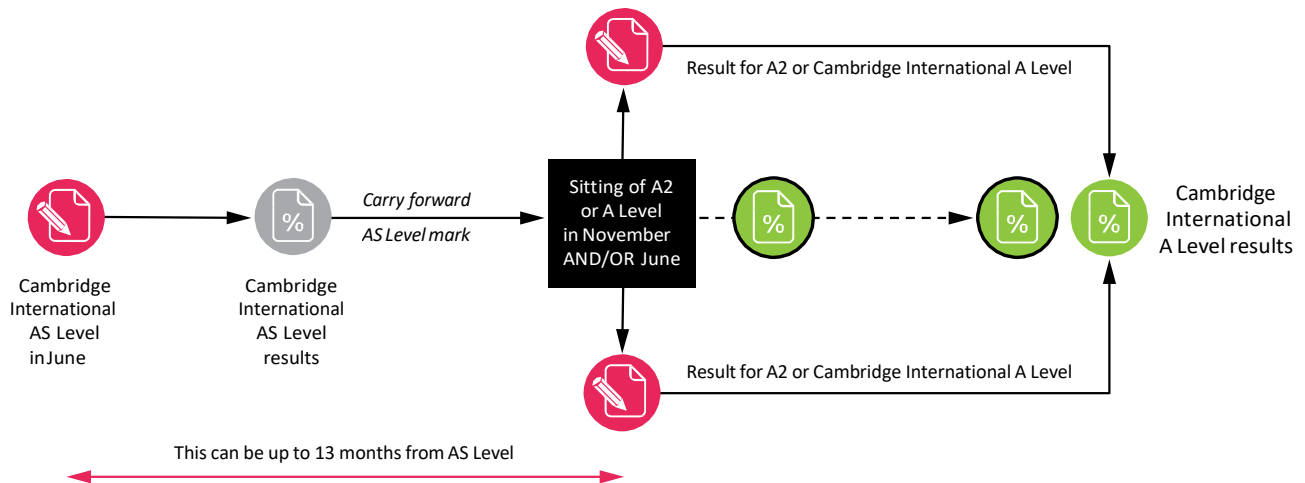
Result for A2 or Cambridge International A Level

Cambridge International AS Level in June

%

Cambridge International AS Level results

Carry forward

AS Level mark

Sitting of A2 or A Level in November AND/OR June

%

%

%

Cambridge International A Level results

Result for A2 or Cambridge International A Level

This can be up to 13 months from AS Level